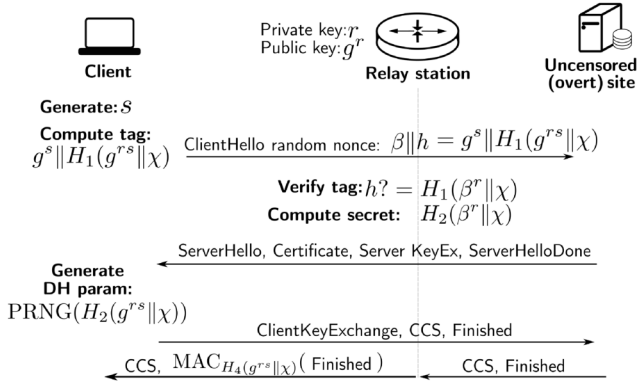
Private key: $r$
Public key: $g^r$

Client

Relay station

Uncensored (overt) site

Generate: $s$

Compute tag:
$g^s \| H_1(g^{rs} \| \chi)$

ClientHello random nonce: $\beta \| h = g^s \| H_1(g^{rs} \| \chi)$

Verify tag: $h? = H_1(\beta^r \| \chi)$
Compute secret: $H_2(\beta^r \| \chi)$

ServerHello, Certificate, Server KeyEx, ServerHelloDone

Generate
DH param:
$\mathrm{PRNG}(H_2(g^{rs} \| \chi))$

ClientKeyExchange, CCS, Finished

CCS, $\mathrm{MAC}_{H_4(g^{rs} \| \chi)}($ Finished $)$

CCS, Finished